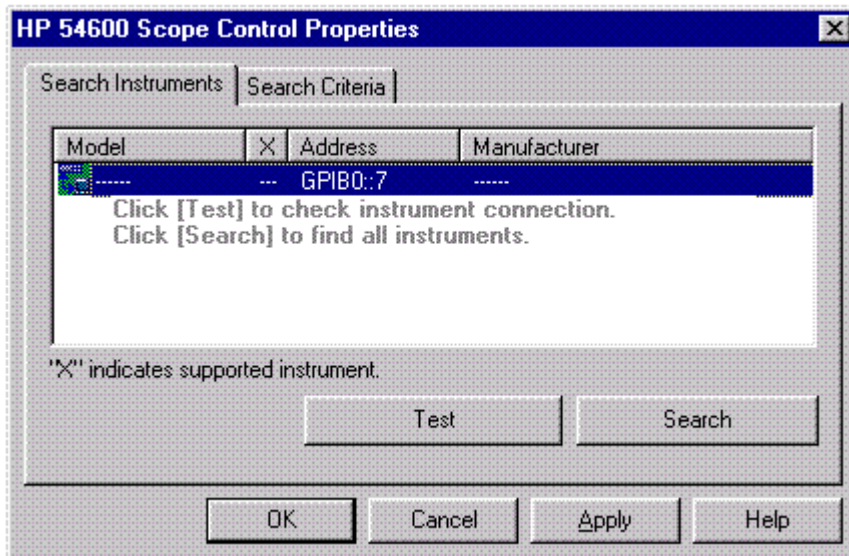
HP 54600 Scope Control Properties

Search Instruments | Search Criteria

| Model | X | Address | Manufacturer |
|---|---|---|---|
| ------ | --- | GPIB0::7 | ------ |

Click [Test] to check instrument connection.
Click [Search] to find all instruments.

"X" indicates supported instrument.

Test

Search

OK

Cancel

Apply

Help